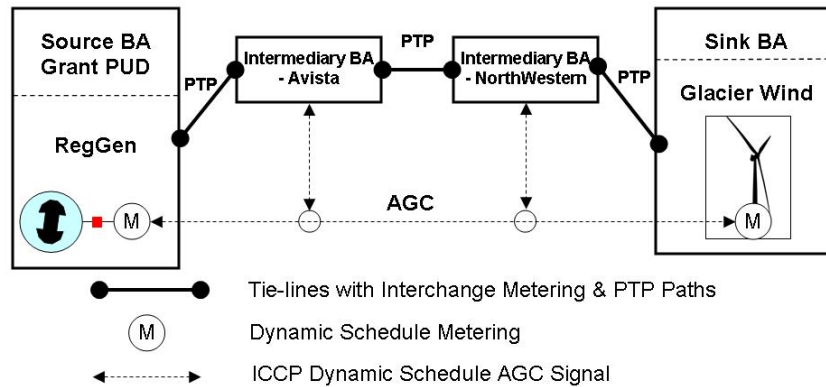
Source BA
Grant PUD

RegGen

M

PTP

Intermediary BA - Avista

PTP

Intermediary BA - NorthWestern

PTP

Sink BA

Glacier Wind

M

AGC

Tie-lines with Interchange Metering & PTP Paths

M Dynamic Schedule Metering

ICCP Dynamic Schedule AGC Signal